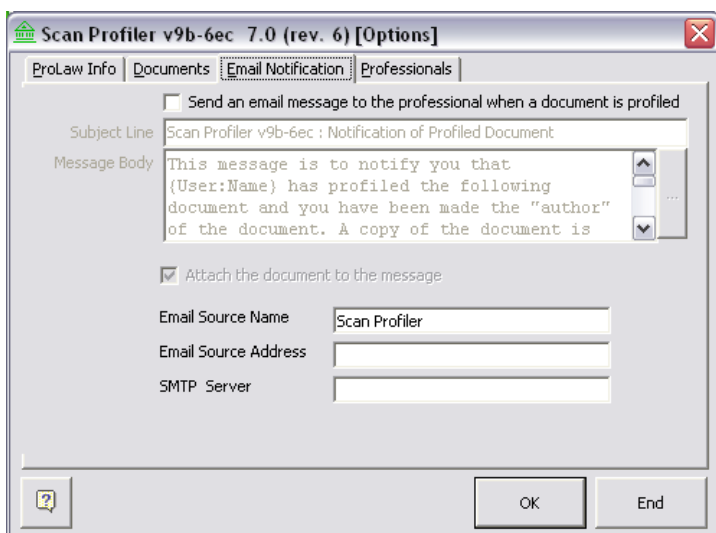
Scan Profiler v9b-6ec 7.0 (rev. 6) [Options]

ProLaw Info | Documents | Email Notification | Professionals

Send an email message to the professional when a document is profiled

Subject Line Scan Profiler v9b-6ec : Notification of Profiled Document

Message Body This message is to notify you that {User:Name} has profiled the following document and you have been made the "author" of the document. A copy of the document is

...

Attach the document to the message

Email Source Name Scan Profiler

Email Source Address

SMTP Server

?

OK

End